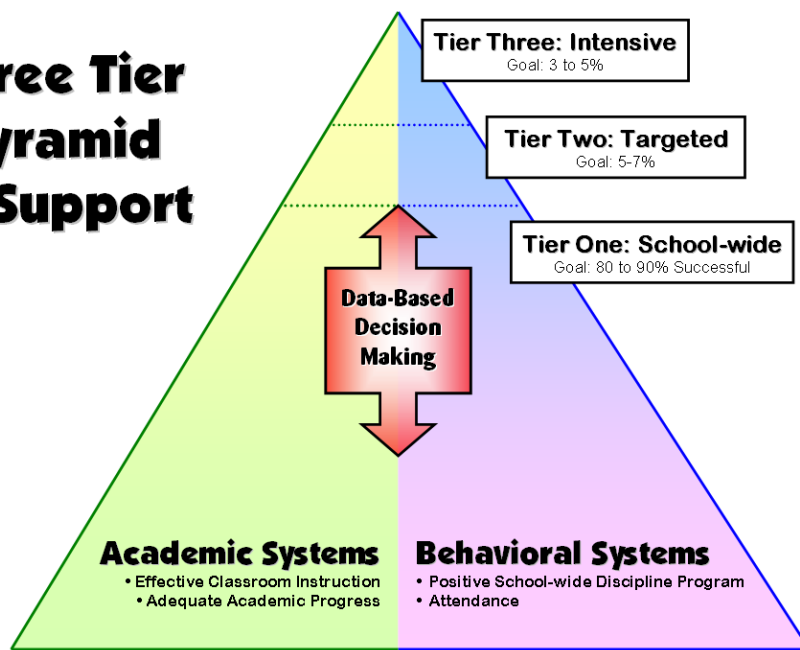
ree Tier
yramid
Support

Tier Three: Intensive
Goal: 3 to 5%

Tier Two: Targeted
Goal: 5-7%

Tier One: School-wide
Goal: 80 to 90% Successful

Data-Based Decision Making

Academic Systems
• Effective Classroom Instruction
• Adequate Academic Progress

Behavioral Systems
• Positive School-wide Discipline Program
• Attendance